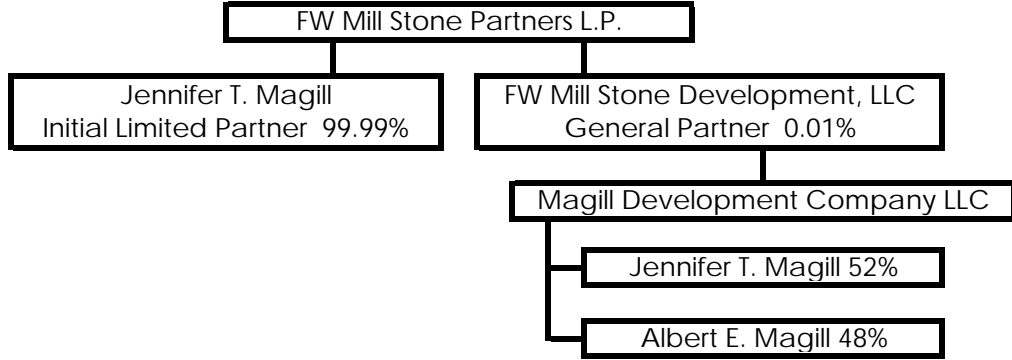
FW Mill Stone Partners L.P.

Jennifer T. Magill
Initial Limited Partner 99.99%

FW Mill Stone Development, LLC
General Partner 0.01%

Magill Development Company LLC

Jennifer T. Magill 52%

Albert E. Magill 48%